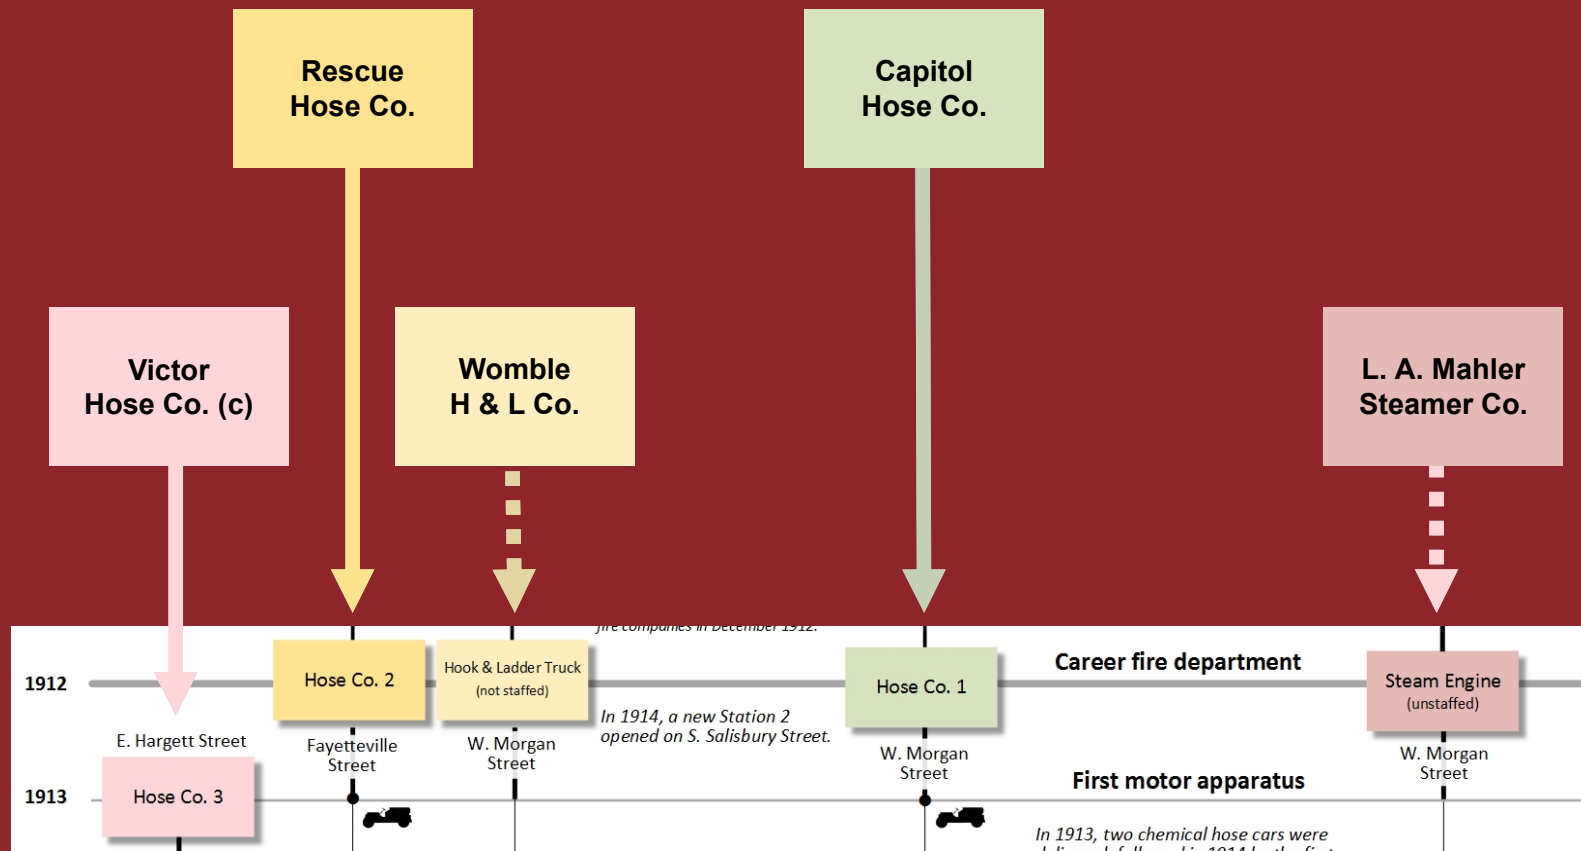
Rescue Hose Co.

Capitol Hose Co.

Victor Hose Co. (c)

Womble H & L Co.

L. A. Mahler Steamer Co.

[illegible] fire companies in December 1912.

1912

Hose Co. 2

Hook & Ladder Truck (not staffed)

Hose Co. 1

Career fire department

Steam Engine (unstaffed)

In 1914, a new Station 2 opened on S. Salisbury Street.

E. Hargett Street

Fayetteville Street

W. Morgan Street

W. Morgan Street

W. Morgan Street

1913

Hose Co. 3

First motor apparatus

In 1913, two chemical hose cars were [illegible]